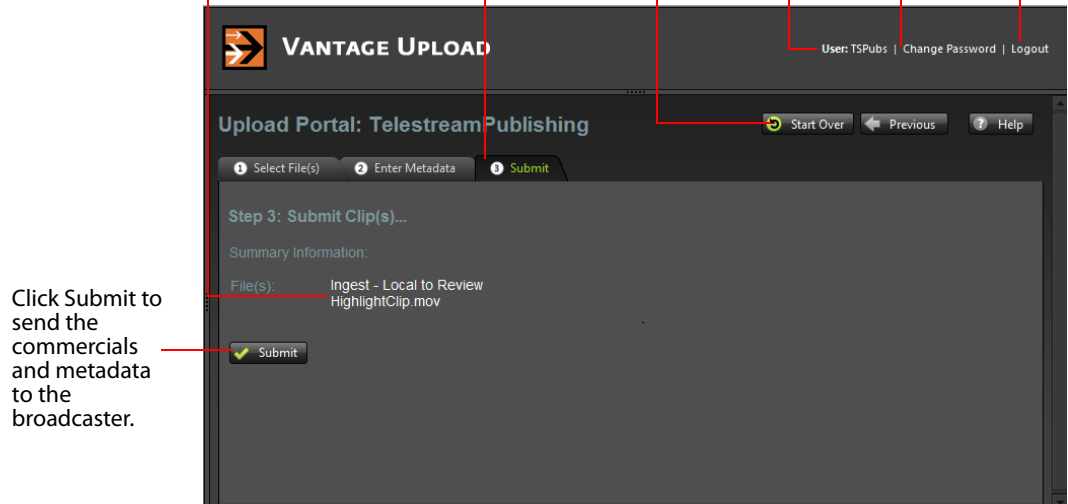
VANTAGE UPLOAD

User: TSPubs | Change Password | Logout

Upload Portal: TelestreamPublishing

Start Over

Previous

Help

1 Select File(s)

2 Enter Metadata

3 Submit

Step 3: Submit Clip(s)...

Summary Information:

File(s):

Ingest - Local to Review
HighlightClip.mov

Click Submit to send the commercials and metadata to the broadcaster.

Submit